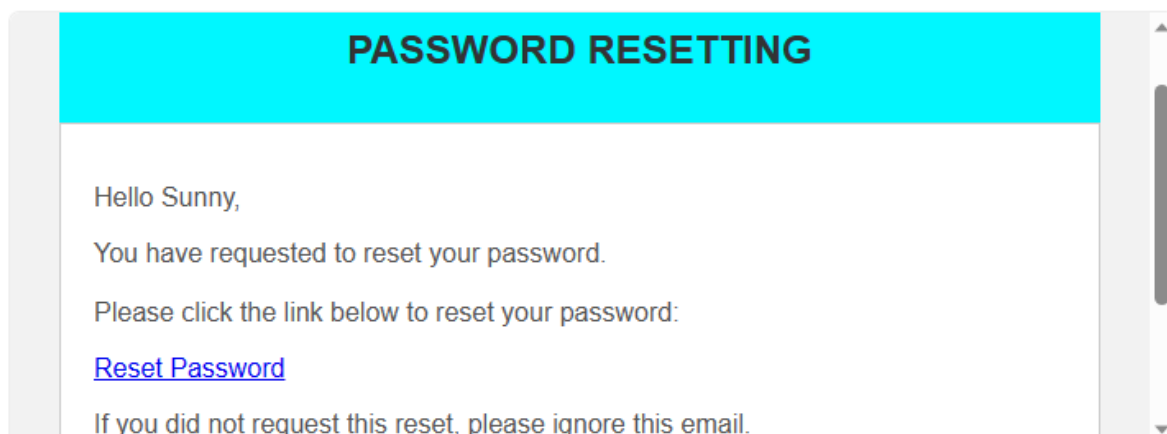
PASSWORD RESETTING

Hello Sunny,

You have requested to reset your password.

Please click the link below to reset your password:

Reset Password

If you did not request this reset, please ignore this email.